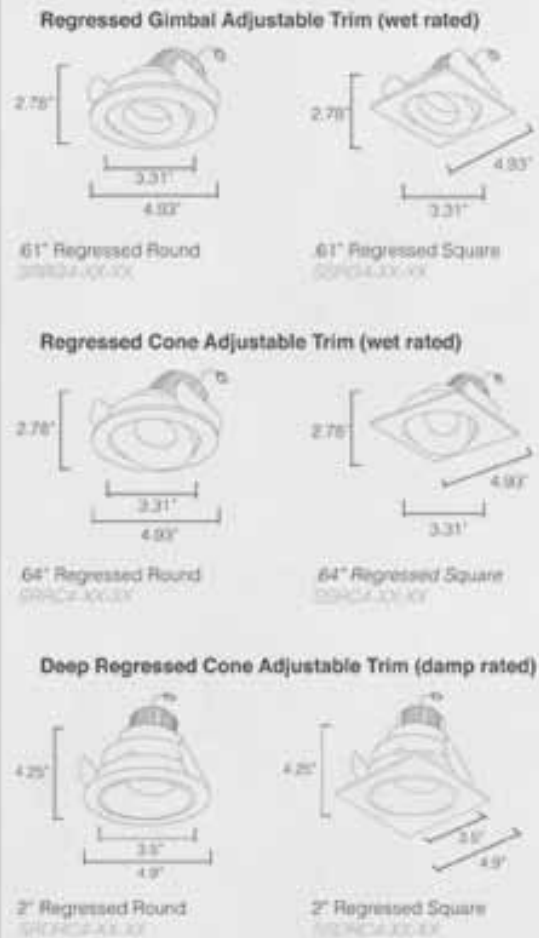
Regressed Gimbal Adjustable Trim (wet rated)

2.78"

3.31"

4.93"

2.78"

4.93"

3.31"

.61" Regressed Round
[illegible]

.61" Regressed Square
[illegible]

Regressed Cone Adjustable Trim (wet rated)

2.78"

3.31"

4.93"

2.78"

4.93"

3.31"

.64" Regressed Round
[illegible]

.64" Regressed Square
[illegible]

Deep Regressed Cone Adjustable Trim (damp rated)

4.25"

3.5"

4.9"

4.25"

3.5"

4.9"

2" Regressed Round
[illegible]

2" Regressed Square
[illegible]